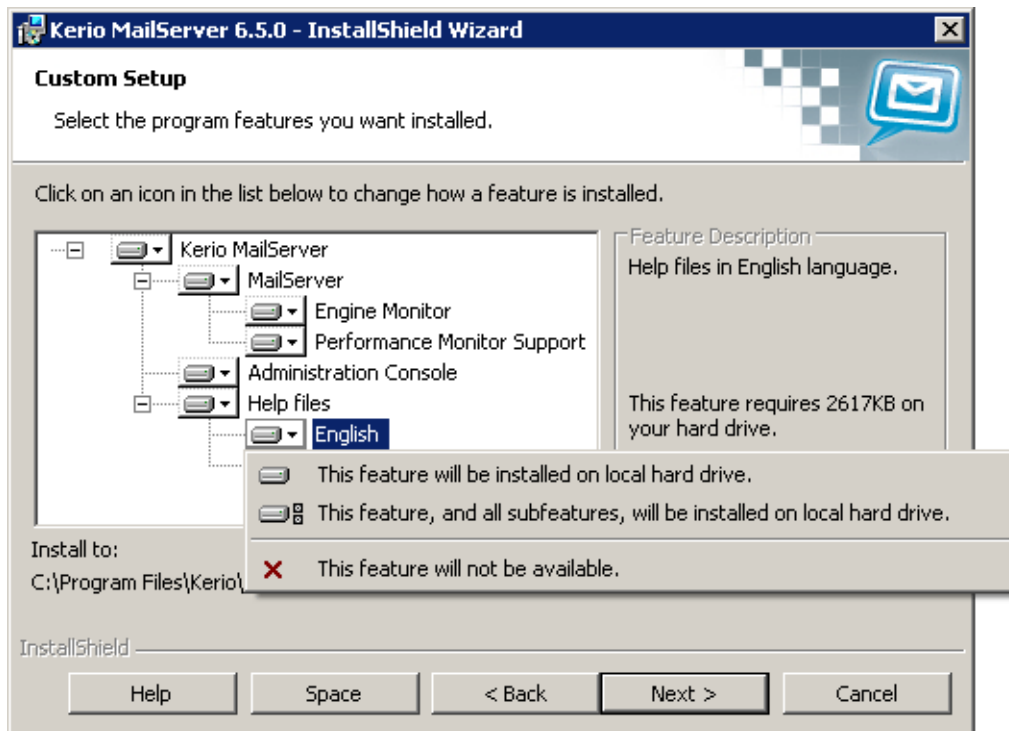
Kerio MailServer 6.5.0 - InstallShield Wizard

Custom Setup

Select the program features you want installed.

Click on an icon in the list below to change how a feature is installed.

Kerio MailServer
MailServer
Engine Monitor
Performance Monitor Support
Administration Console
Help files
English

Feature Description
Help files in English language.

This feature requires 2617KB on your hard drive.

This feature will be installed on local hard drive.
This feature, and all subfeatures, will be installed on local hard drive.
This feature will not be available.

Install to:
C:\Program Files\Kerio\

InstallShield

Help
Space
< Back
Next >
Cancel